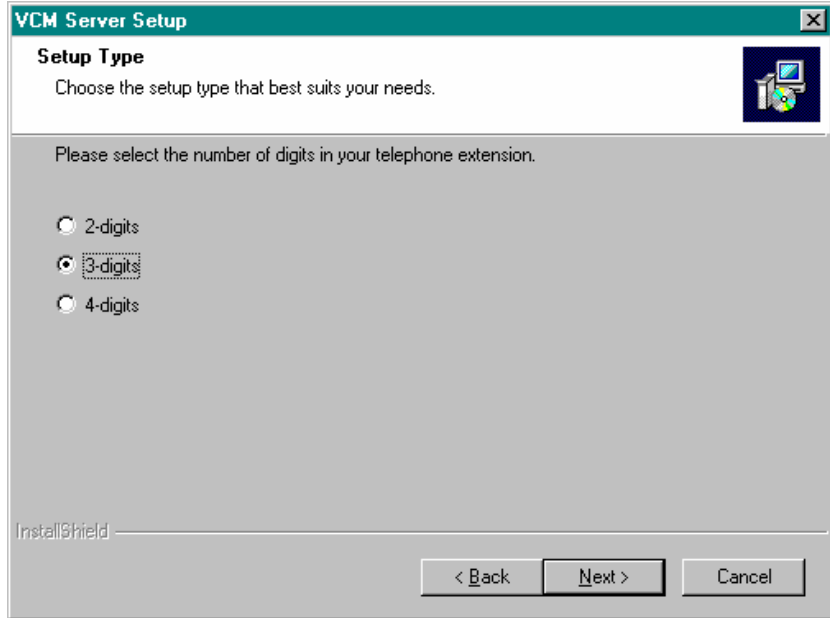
VCM Server Setup

Setup Type

Choose the setup type that best suits your needs.

Please select the number of digits in your telephone extension.

2-digits

3-digits

4-digits

InstallShield

< Back

Next >

Cancel